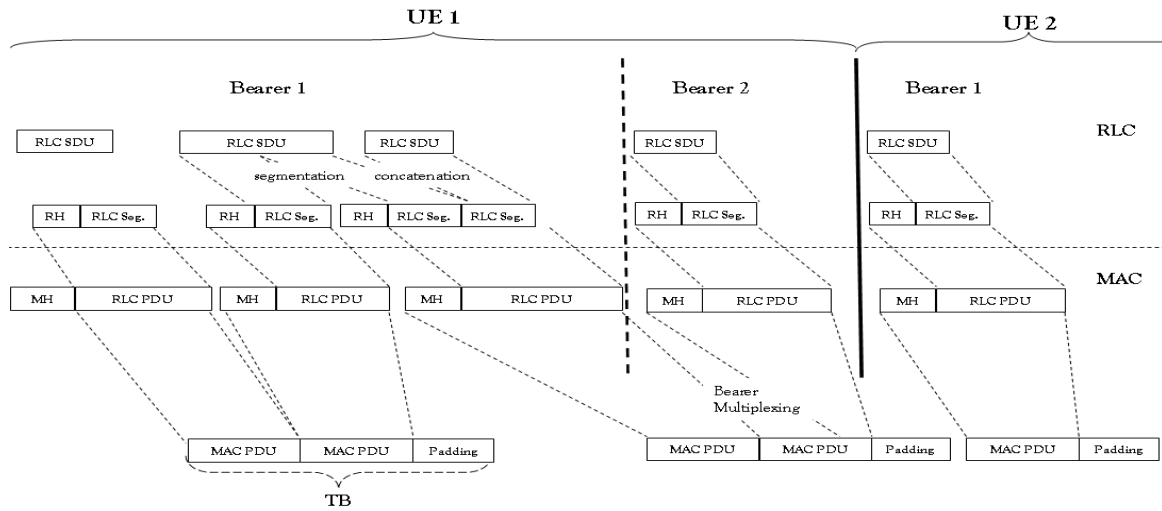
UE 1

UE 2

Bearer 1

Bearer 2

Bearer 1

RLC SDU

RLC SDU

RLC SDU

RLC SDU

RLC SDU

RLC

segmentation

concatenation

RH | RLC Seg.

RH | RLC Seg.

RH | RLC Seg. | RLC Seg.

RH | RLC Seg.

RH | RLC Seg.

MAC

MH | RLC PDU

MH | RLC PDU

MH | RLC PDU

MH | RLC PDU

MH | RLC PDU

Bearer Multiplexing

MAC PDU | MAC PDU | Padding

MAC PDU | MAC PDU | Padding

MAC PDU | Padding

TB